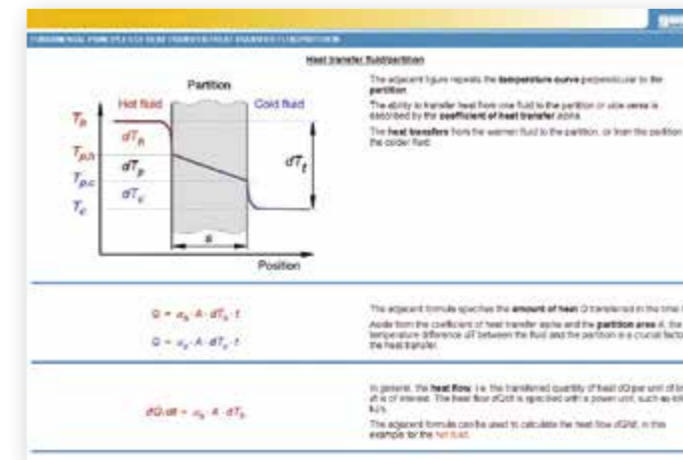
ge

FUNDAMENTAL PRINCIPLES: HEAT TRANSFER / HEAT EXCHANGER / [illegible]

Heat transfer fluid/partition

Partition

Hot fluid

Cold fluid

$T_h$

$dT_h$

$T_{p,h}$

$dT_p$

$dT_t$

$T_{p,c}$

$dT_c$

$T_c$

s

Position

The adjacent figure repeats the temperature curve perpendicular to the partition.

The ability to transfer heat from one fluid to the partition or vice versa is described by the coefficient of heat transfer alpha.

The heat transfers from the warmer fluid to the partition, or from the partition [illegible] the colder fluid.

$Q = \alpha_h \cdot A \cdot dT_h \cdot t$

$Q = \alpha_c \cdot A \cdot dT_c \cdot t$

The adjacent formula specifies the amount of heat Q transferred in the time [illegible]

Aside from the coefficient of heat transfer alpha and the partition area A, the temperature difference dT between the fluid and the partition is a crucial facto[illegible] the heat transfer.

$dQ/dt = \alpha_h \cdot A \cdot dT_h$

In general, the heat flow, i.e. the transferred quantity of heat dQ per unit of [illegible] dt is of interest. The heat flow dQ/dt is specified with a power unit, such as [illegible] kJ/s.

The adjacent formula can be used to calculate the heat flow dQ/dt, in this example for the hot fluid.